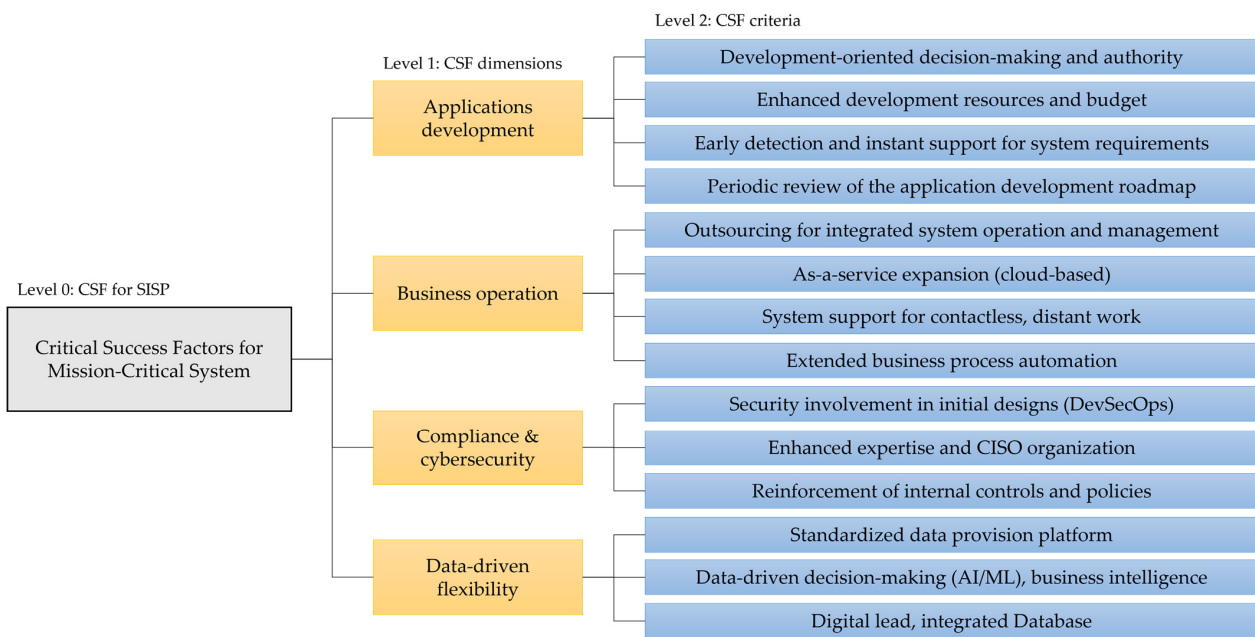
Level 0: CSF for SISP

Critical Success Factors for Mission-Critical System

Level 1: CSF dimensions

Applications development

Business operation

Compliance & cybersecurity

Data-driven flexibility

Level 2: CSF criteria

Development-oriented decision-making and authority

Enhanced development resources and budget

Early detection and instant support for system requirements

Periodic review of the application development roadmap

Outsourcing for integrated system operation and management

As-a-service expansion (cloud-based)

System support for contactless, distant work

Extended business process automation

Security involvement in initial designs (DevSecOps)

Enhanced expertise and CISO organization

Reinforcement of internal controls and policies

Standardized data provision platform

Data-driven decision-making (AI/ML), business intelligence

Digital lead, integrated Database